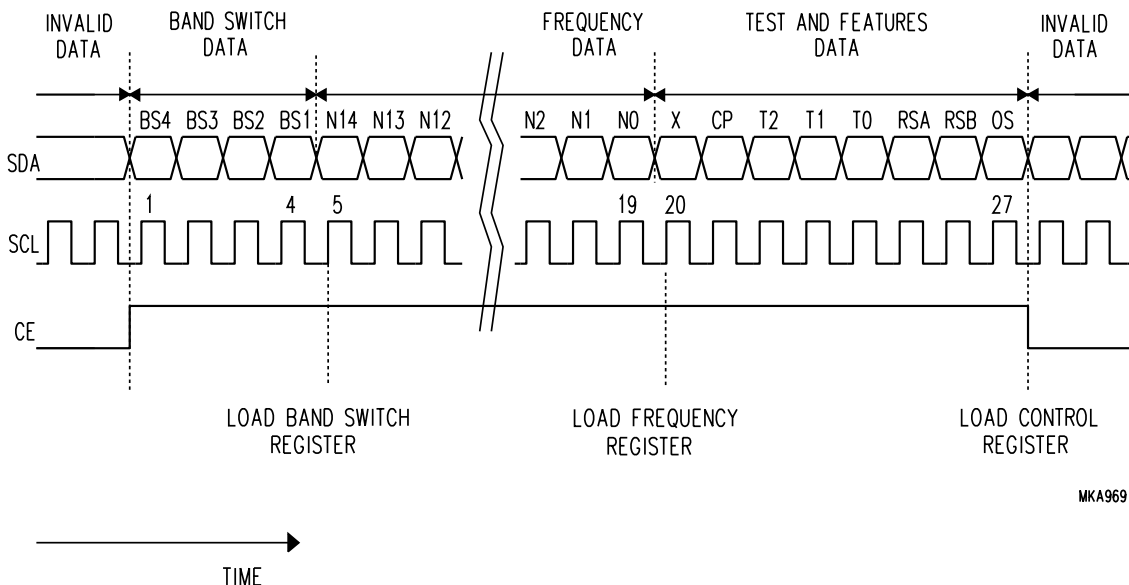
INVALID DATA

BAND SWITCH DATA

FREQUENCY DATA

TEST AND FEATURES DATA

INVALID DATA

BS4 BS3 BS2 BS1 N14 N13 N12

N2 N1 N0 X CP T2 T1 T0 RSA RSB OS

SDA

1 4 5 19 20 27

SCL

CE

LOAD BAND SWITCH REGISTER

LOAD FREQUENCY REGISTER

LOAD CONTROL REGISTER

MKA969

TIME